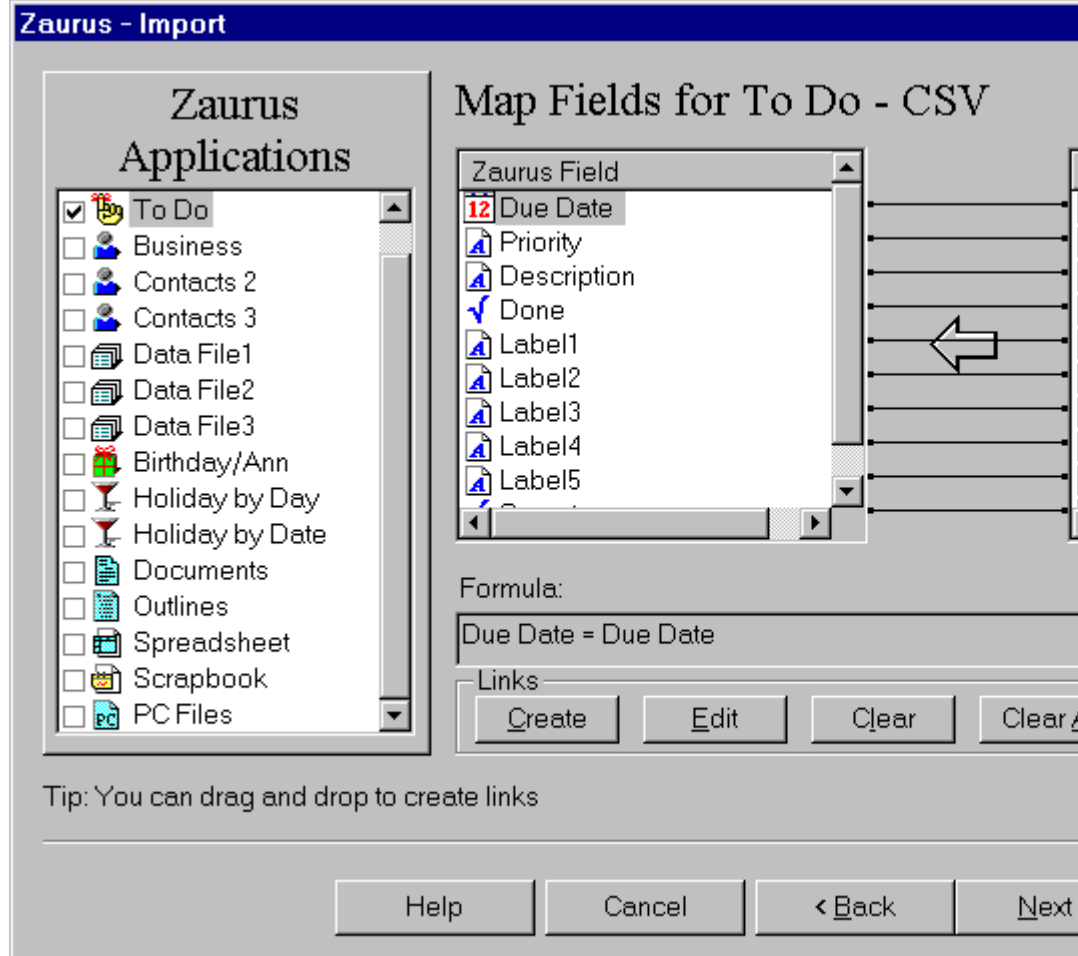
Zaurus - Import

Zaurus Applications

To Do
Business
Contacts 2
Contacts 3
Data File1
Data File2
Data File3
Birthday/Ann
Holiday by Day
Holiday by Date
Documents
Outlines
Spreadsheet
Scrapbook
PC Files

Map Fields for To Do - CSV

| Zaurus Field |
|---|
| 12 Due Date |
| Priority |
| Description |
| Done |
| Label1 |
| Label2 |
| Label3 |
| Label4 |
| Label5 |
| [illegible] |

Formula:

Due Date = Due Date

Links

Create
Edit
Clear
Clear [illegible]

Tip: You can drag and drop to create links

Help
Cancel
< Back
Next